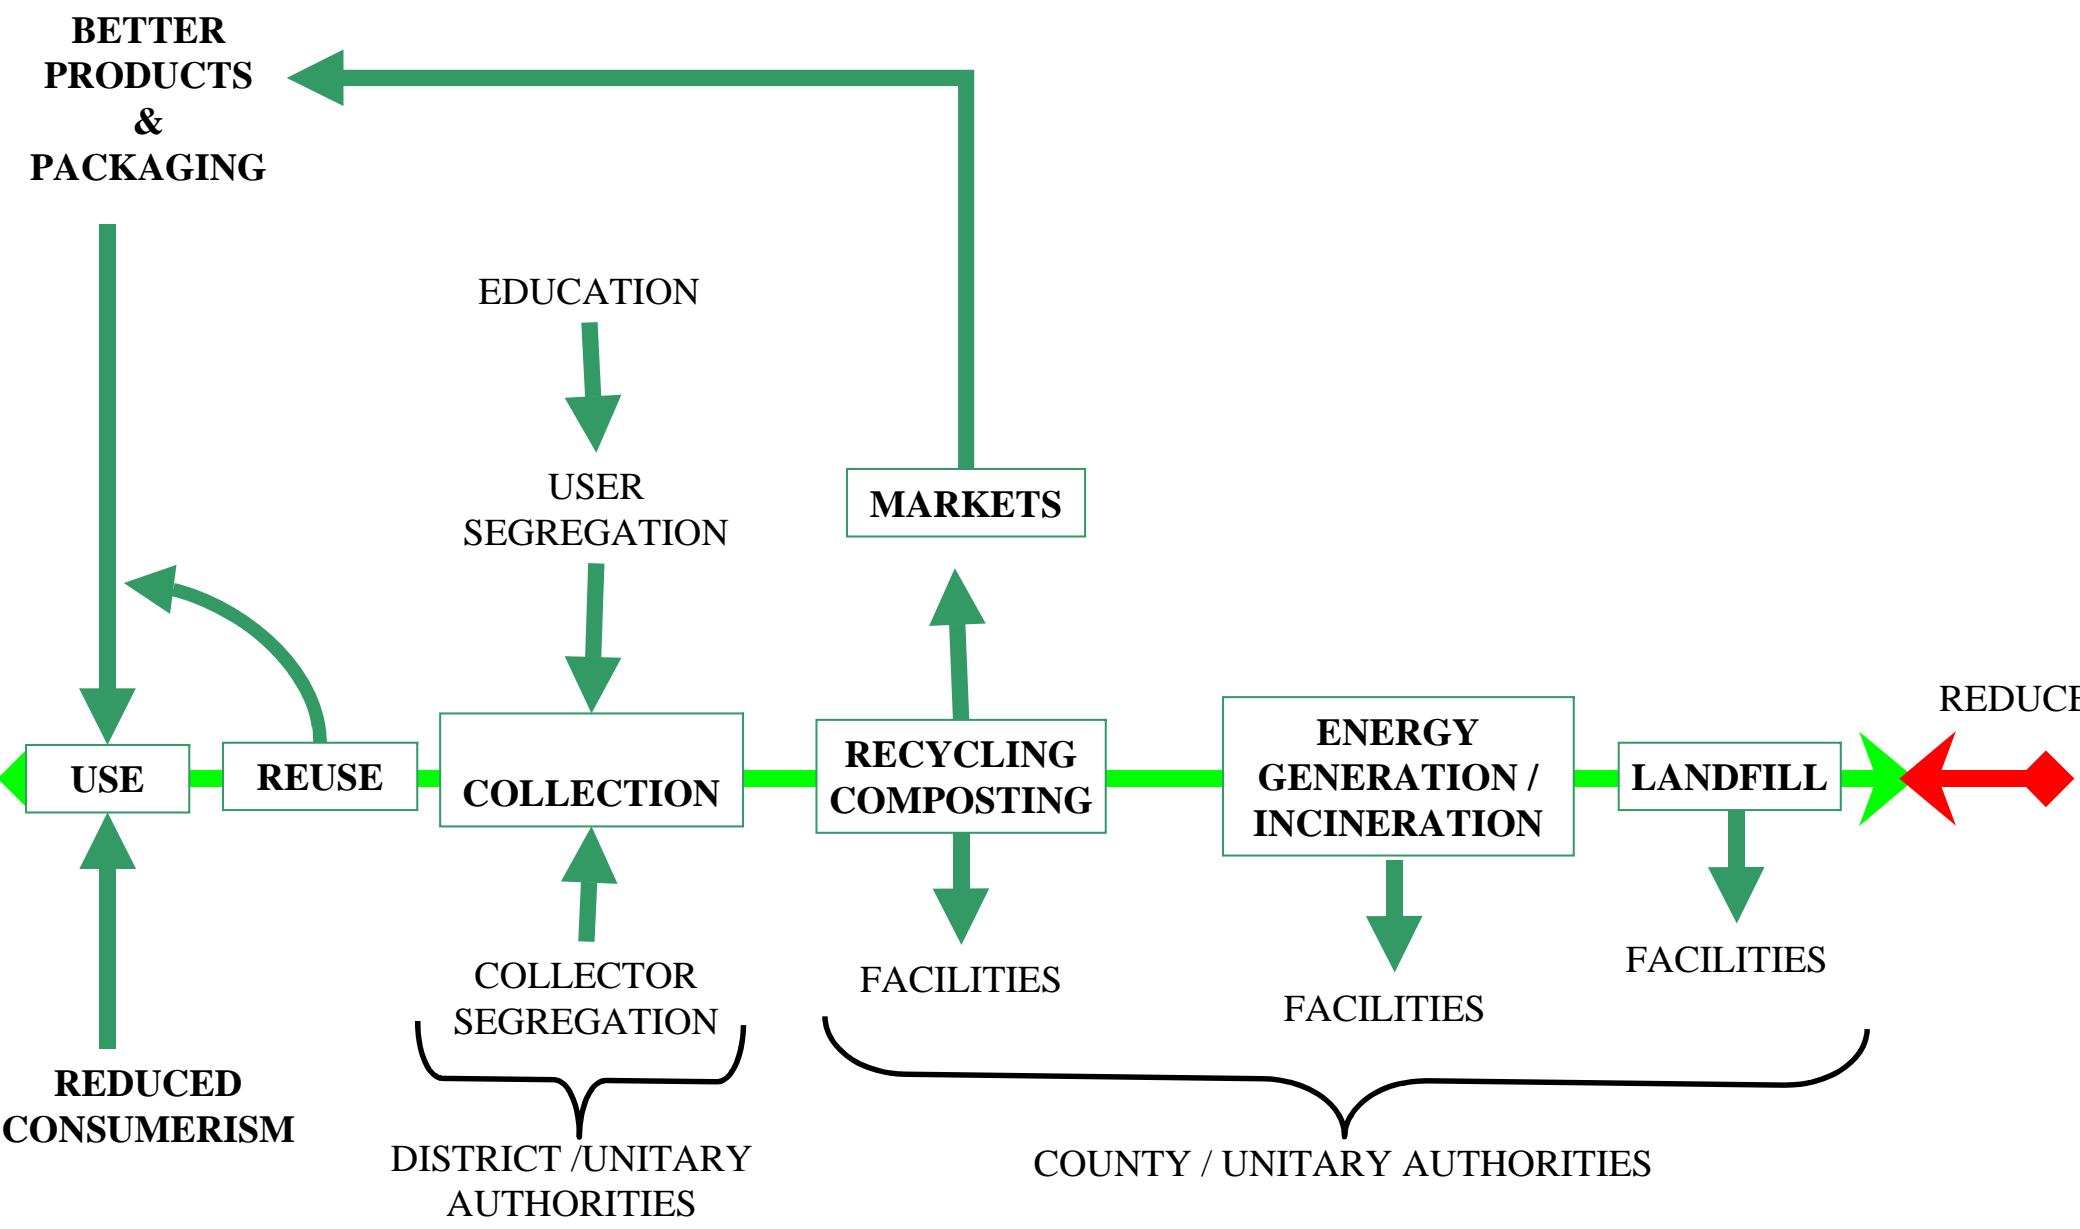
BETTER PRODUCTS & PACKAGING

EDUCATION

USER SEGREGATION

MARKETS

USE

REUSE

COLLECTION

RECYCLING COMPOSTING

ENERGY GENERATION / INCINERATION

LANDFILL

REDUC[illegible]

COLLECTOR SEGREGATION

FACILITIES

FACILITIES

FACILITIES

REDUCED CONSUMERISM

DISTRICT /UNITARY AUTHORITIES

COUNTY / UNITARY AUTHORITIES